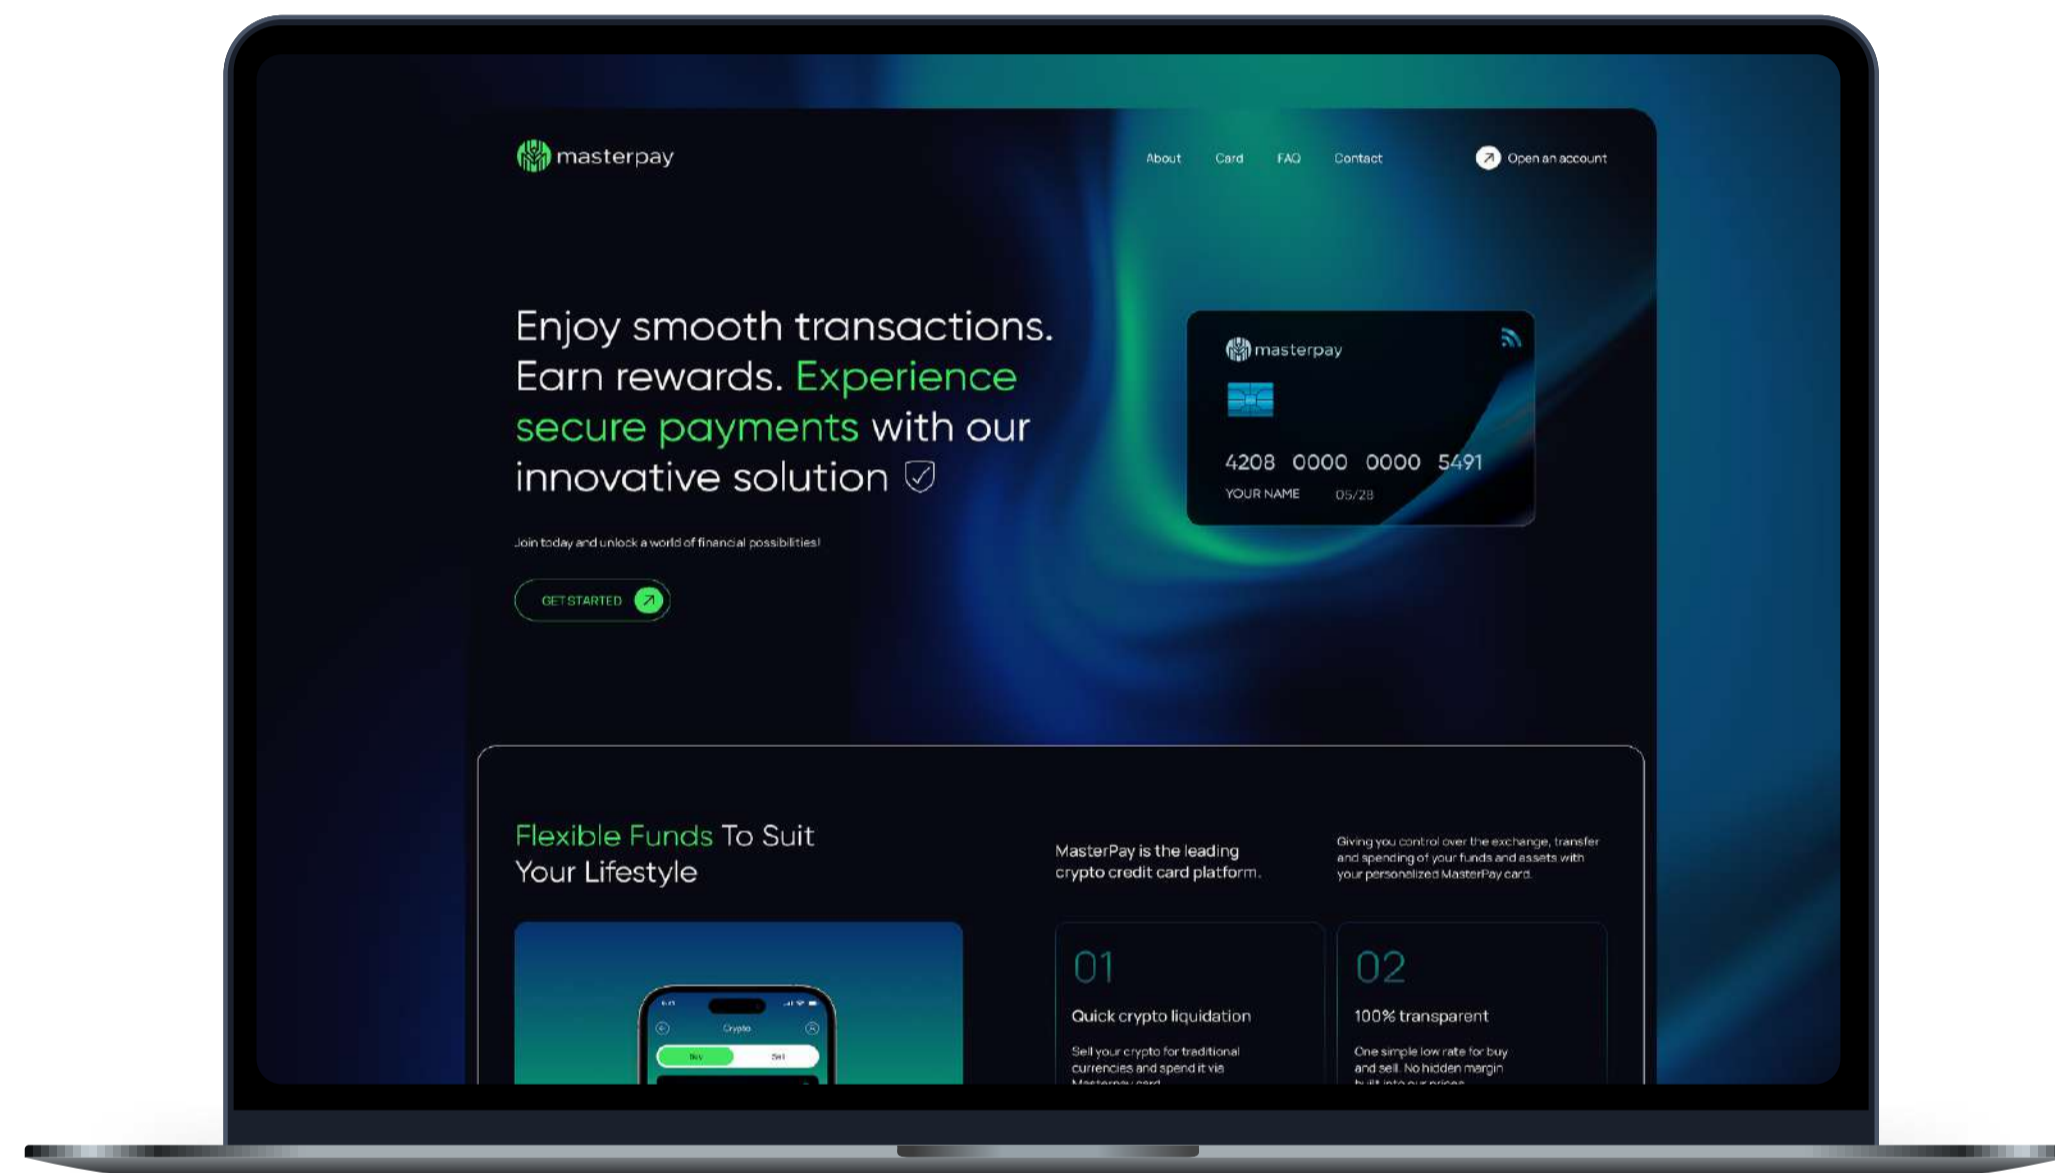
masterpay

About Card FAQ Contact

Open an account

Enjoy smooth transactions. Earn rewards. Experience secure payments with our innovative solution

Join today and unlock a world of financial possibilities!

GET STARTED

masterpay

4208 0000 0000 5491

YOUR NAME 05/28

Flexible Funds To Suit Your Lifestyle

MasterPay is the leading crypto credit card platform.

Giving you control over the exchange, transfer and spending of your funds and assets with your personalized MasterPay card.

Crypto

Buy Sell

01

Quick crypto liquidation

Sell your crypto for traditional currencies and spend it via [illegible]

02

100% transparent

One simple low rate for buy and sell. No hidden margin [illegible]